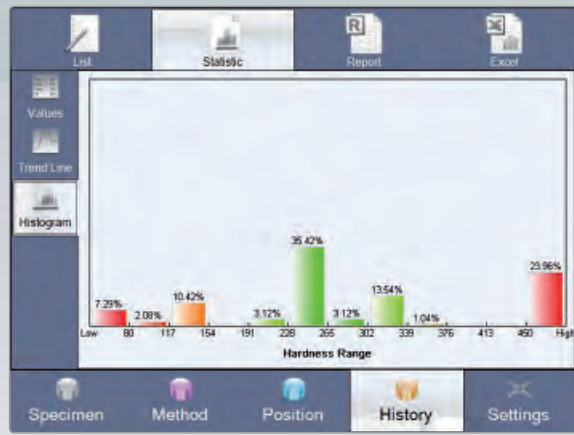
List
Statistic
Report
Excel

Values
Trend Line
Histogram

7.29%
2.08%
10.42%
3.12%
35.42%
3.12%
13.54%
1.04%
23.96%

Low
80
117
154
191
228
265
302
339
376
413
450
High

Hardness Range

Specimen
Method
Position
History
Settings